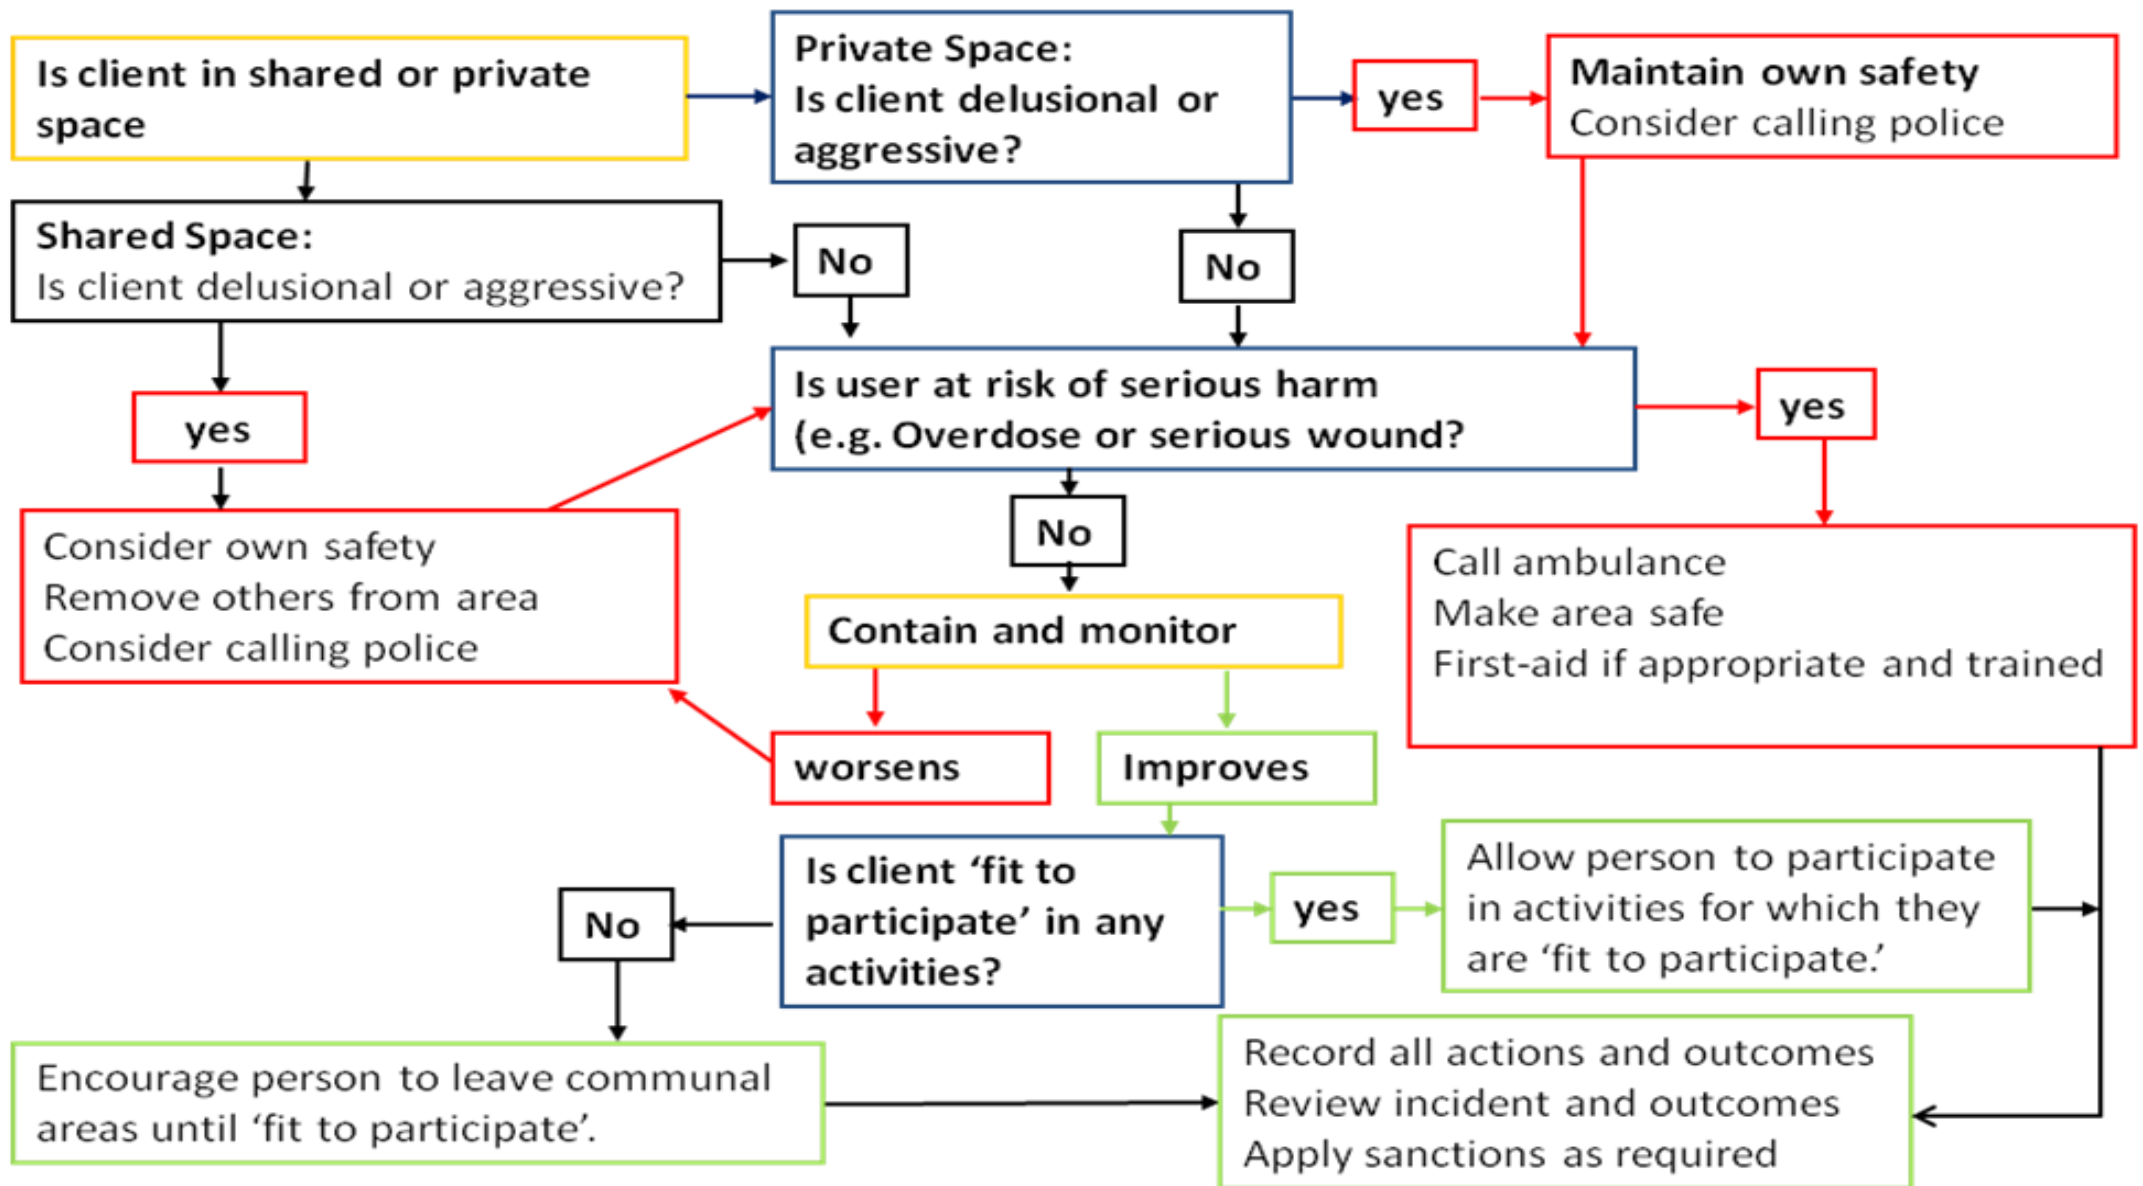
Is client in shared or private space

Private Space:
Is client delusional or aggressive?

yes

Maintain own safety
Consider calling police

Shared Space:
Is client delusional or aggressive?

No

No

yes

Is user at risk of serious harm
(e.g. Overdose or serious wound?

yes

Consider own safety
Remove others from area
Consider calling police

No

Call ambulance
Make area safe
First-aid if appropriate and trained

Contain and monitor

worsens

Improves

Is client 'fit to participate' in any activities?

No

yes

Allow person to participate in activities for which they are 'fit to participate.'

Encourage person to leave communal areas until 'fit to participate'.

Record all actions and outcomes
Review incident and outcomes
Apply sanctions as required